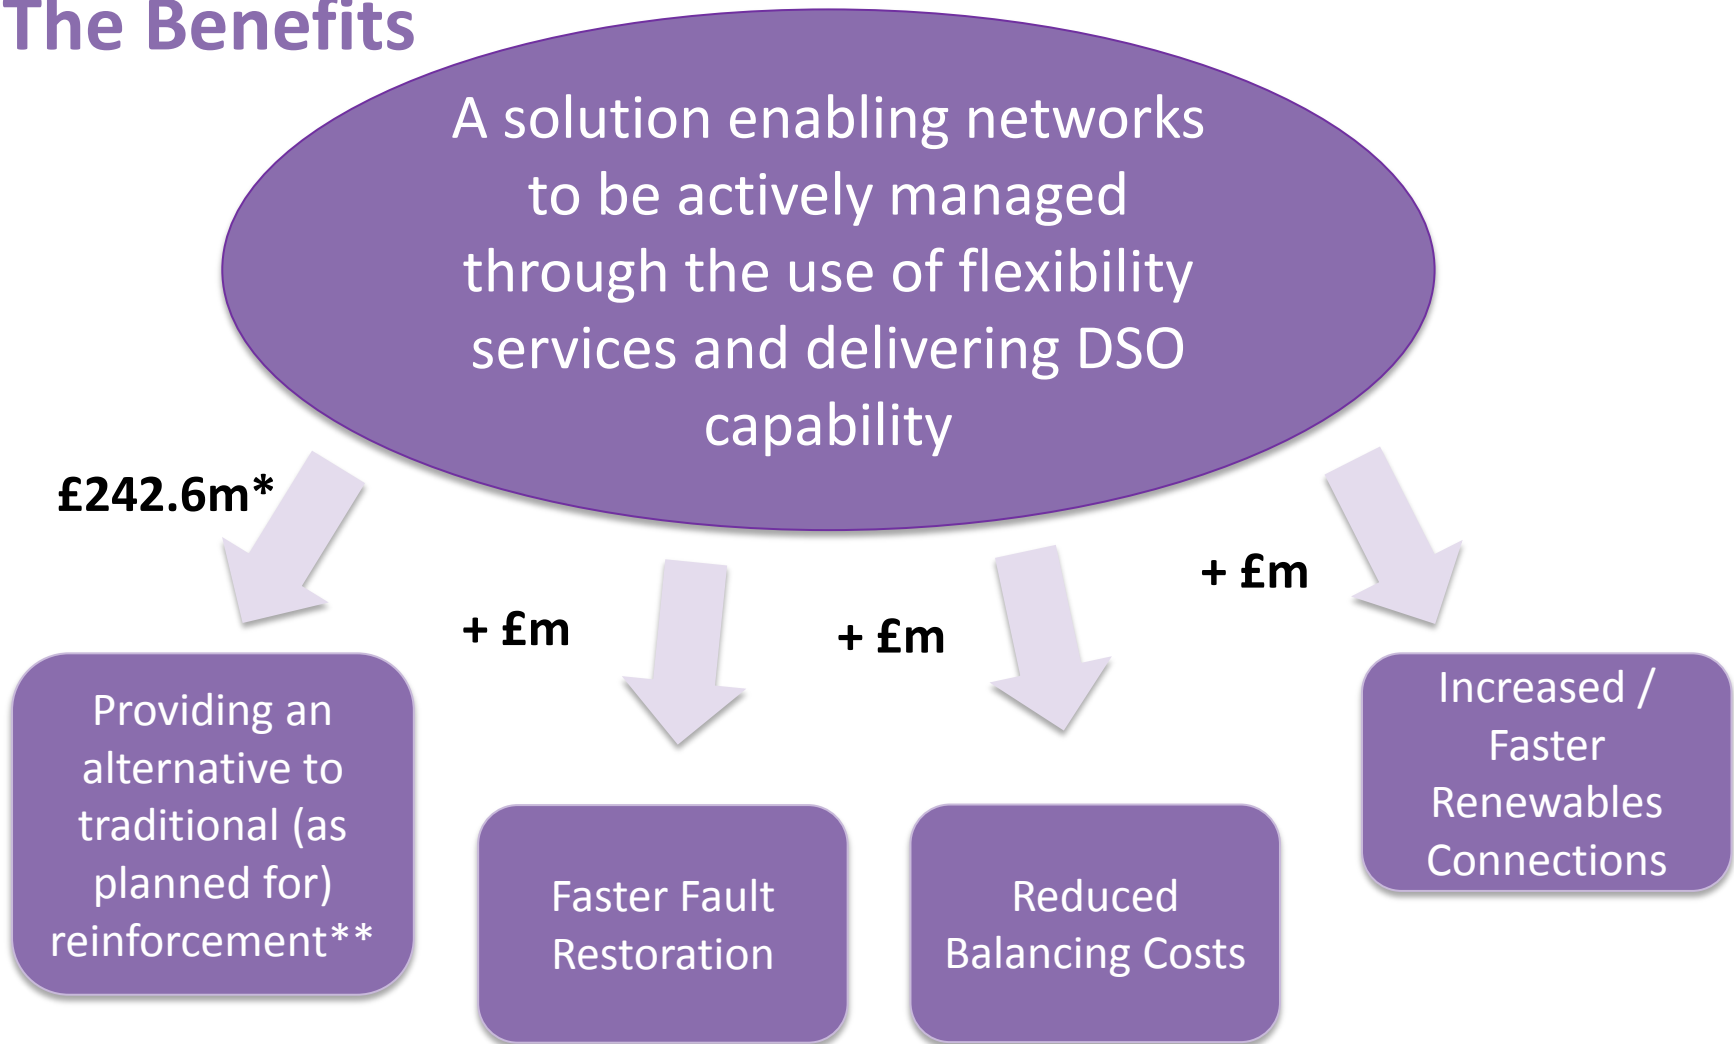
The Benefits

A solution enabling networks to be actively managed through the use of flexibility services and delivering DSO capability

£242.6m*

+ £m

+ £m

+ £m

Providing an alternative to traditional (as planned for) reinforcement**

Faster Fault Restoration

Reduced Balancing Costs

Increased / Faster Renewables Connections